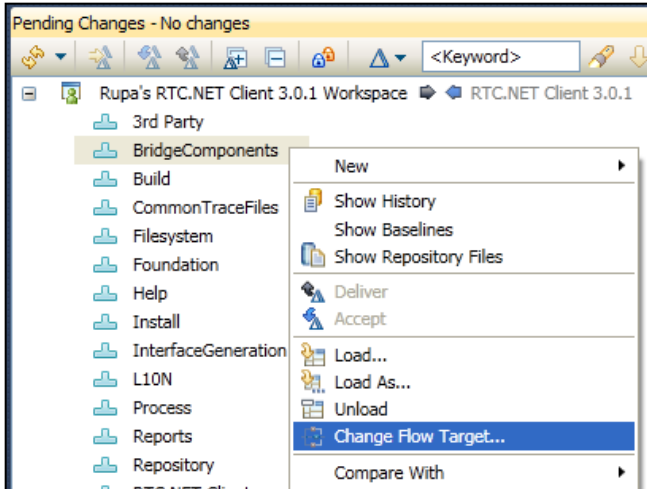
Pending Changes - No changes

<Keyword>

Rupa's RTC.NET Client 3.0.1 Workspace RTC.NET Client 3.0.1

3rd Party
BridgeComponents
Build
CommonTraceFiles
Filesystem
Foundation
Help
Install
InterfaceGeneration
L10N
Process
Reports
Repository

New
Show History
Show Baselines
Show Repository Files
Deliver
Accept
Load...
Load As...
Unload
Change Flow Target...
Compare With